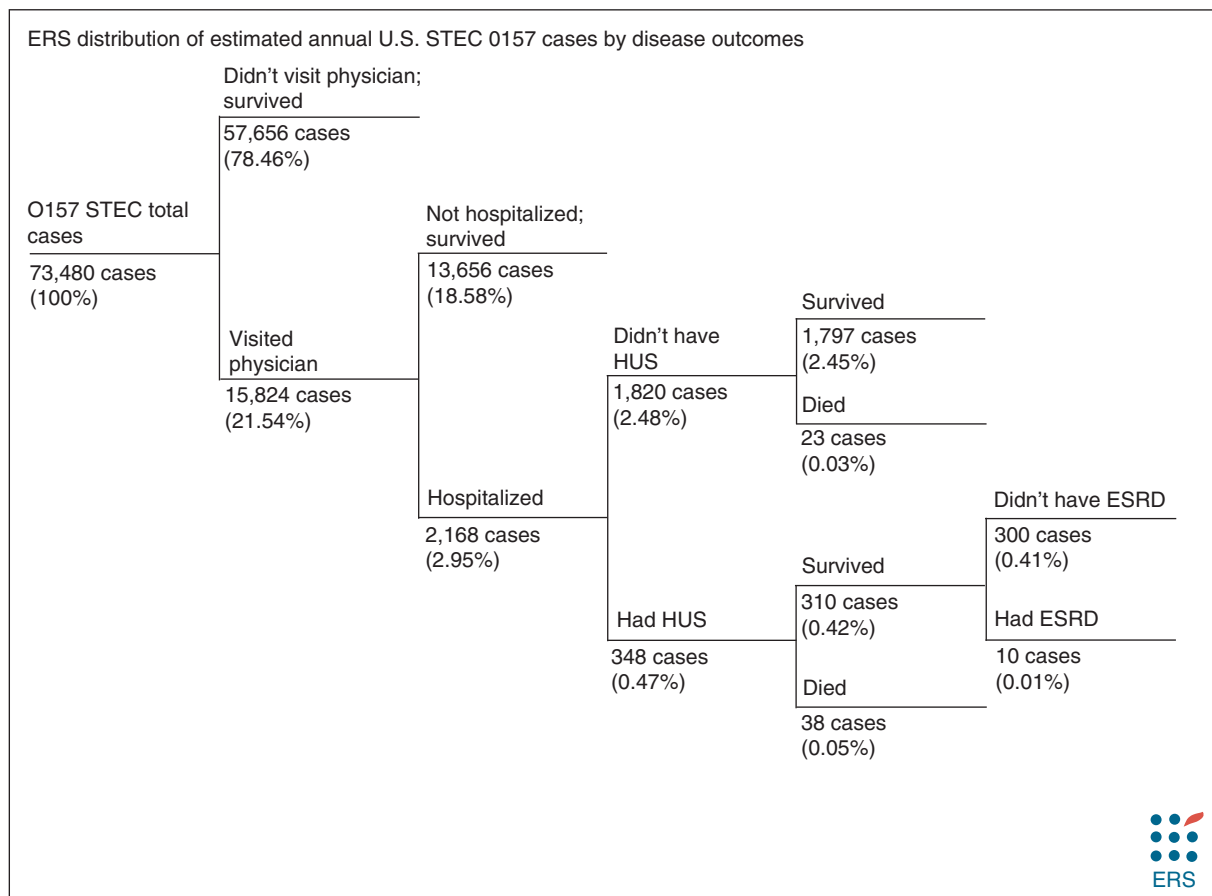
ERS distribution of estimated annual U.S. STEC 0157 cases by disease outcomes

O157 STEC total cases
73,480 cases (100%)

Didn't visit physician; survived
57,656 cases (78.46%)

Visited physician
15,824 cases (21.54%)

Not hospitalized; survived
13,656 cases (18.58%)

Hospitalized
2,168 cases (2.95%)

Didn't have HUS
1,820 cases (2.48%)

Had HUS
348 cases (0.47%)

Survived
1,797 cases (2.45%)

Died
23 cases (0.03%)

Survived
310 cases (0.42%)

Died
38 cases (0.05%)

Didn't have ESRD
300 cases (0.41%)

Had ESRD
10 cases (0.01%)

ERS